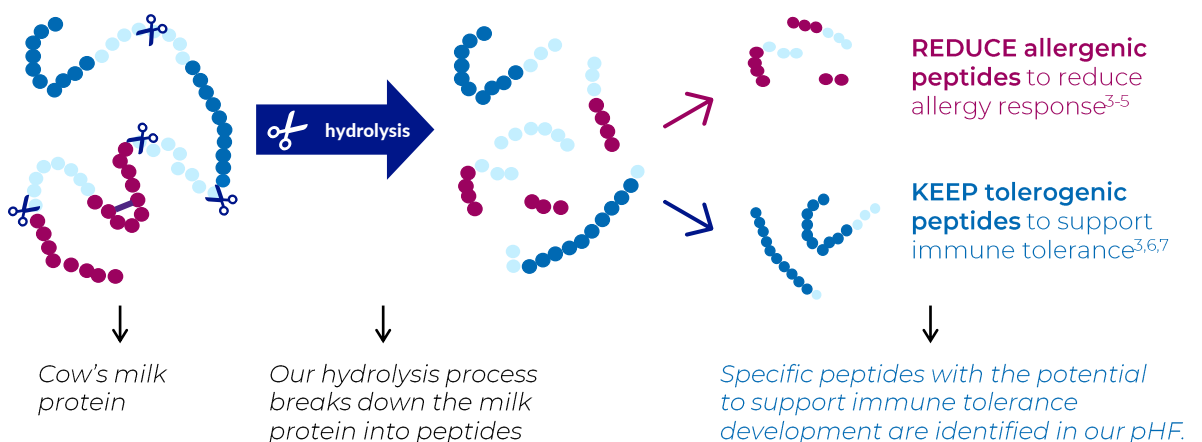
hydrolysis

REDUCE allergenic peptides to reduce allergy response$^{3-5}$

KEEP tolerogenic peptides to support immune tolerance$^{3,6,7}$

Cow's milk protein

Our hydrolysis process breaks down the milk protein into peptides

Specific peptides with the potential to support immune tolerance development are identified in our pHF.